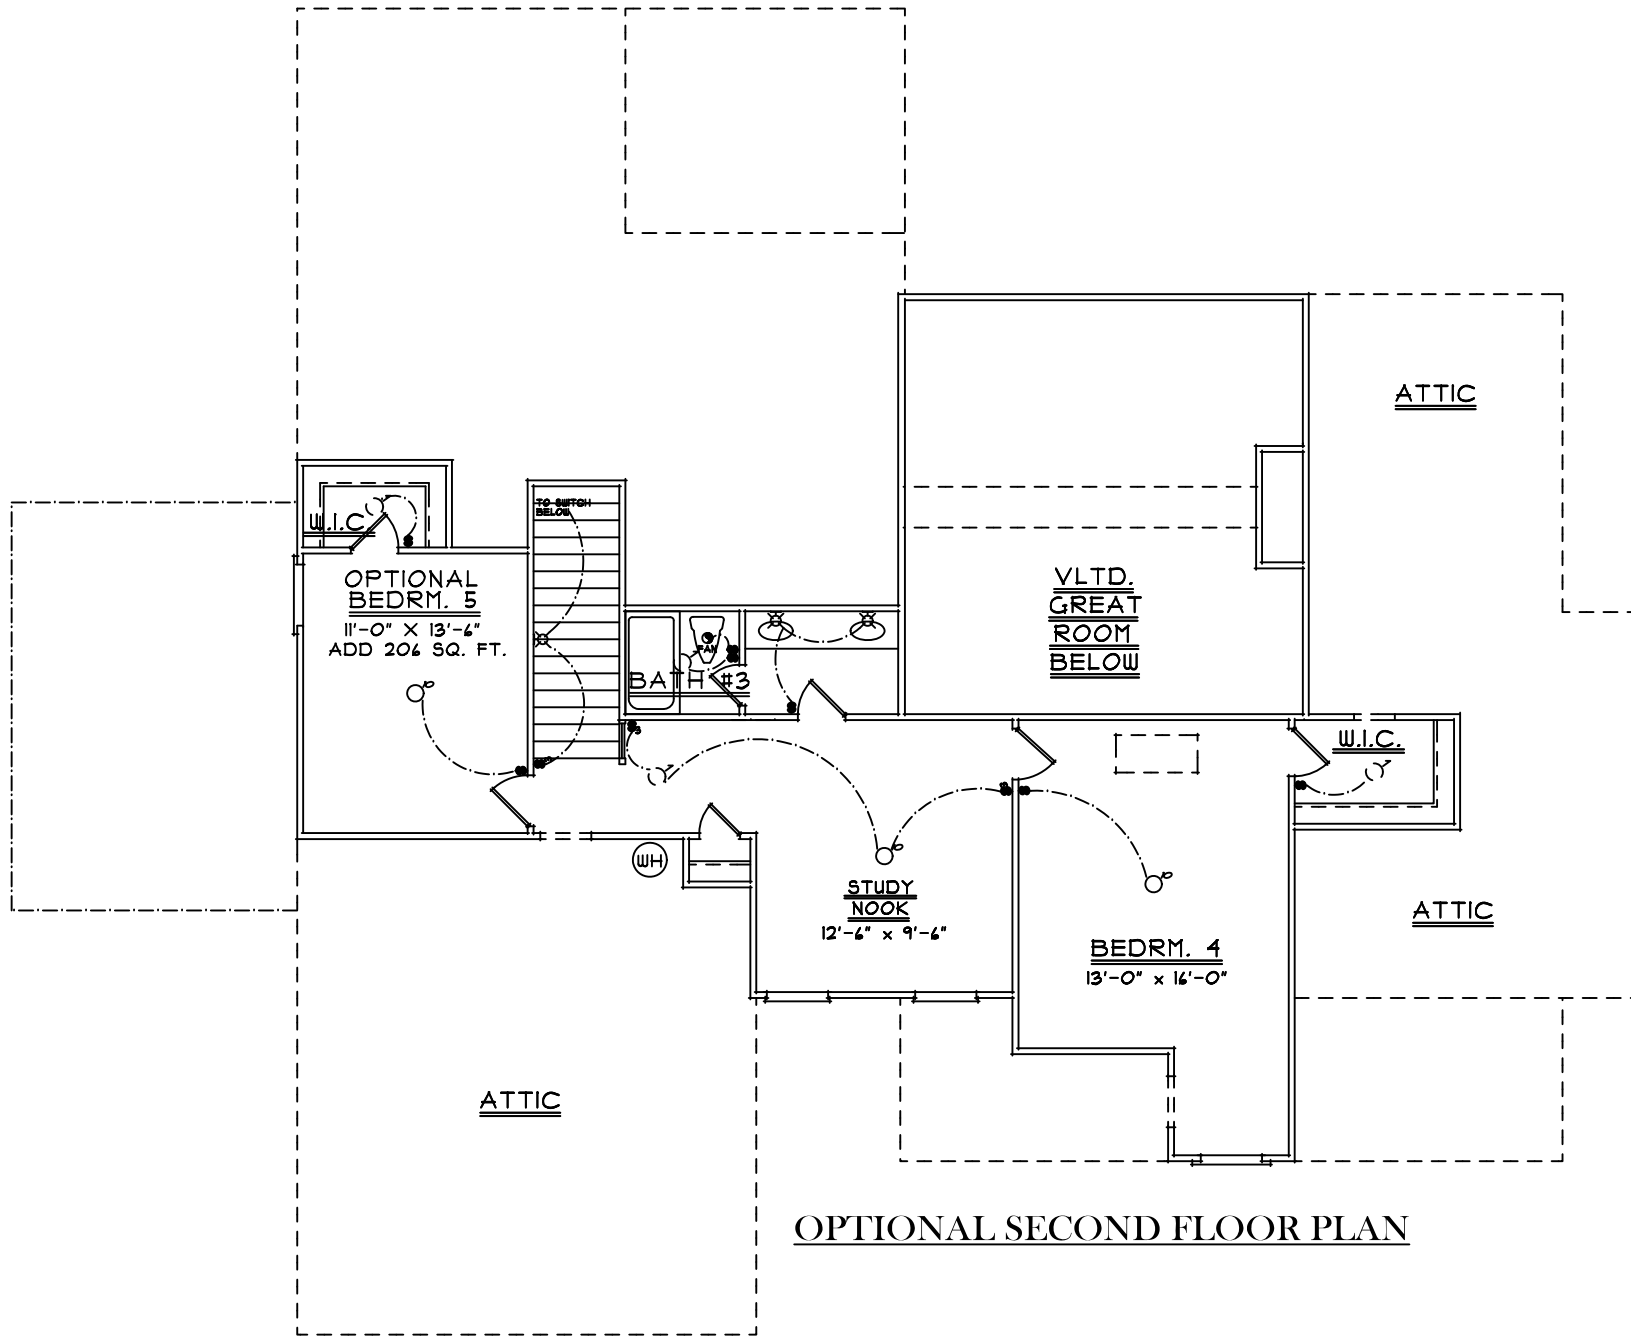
ATTIC

W.I.C.

TO SWITCH BELOW

OPTIONAL BEDRM. 5
11'-0" X 13'-6"
ADD 206 SQ. FT.

FAN

BATH #3

VLTD. GREAT ROOM BELOW

W.I.C.

WH

STUDY NOOK
12'-6" x 9'-6"

BEDRM. 4
13'-0" x 16'-0"

ATTIC

ATTIC

OPTIONAL SECOND FLOOR PLAN